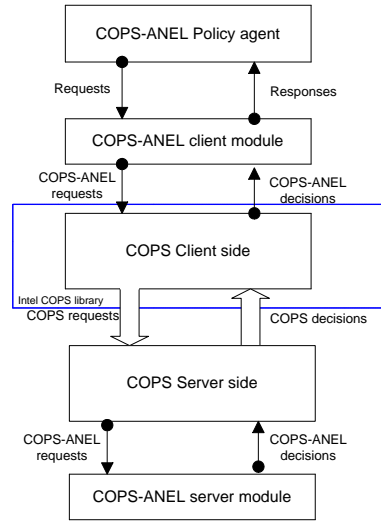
COPS-ANEL Policy agent

Requests

Responses

COPS-ANEL client module

COPS-ANEL requests

COPS-ANEL decisions

COPS Client side

Intel COPS library

COPS requests

COPS decisions

COPS Server side

COPS-ANEL requests

COPS-ANEL decisions

COPS-ANEL server module